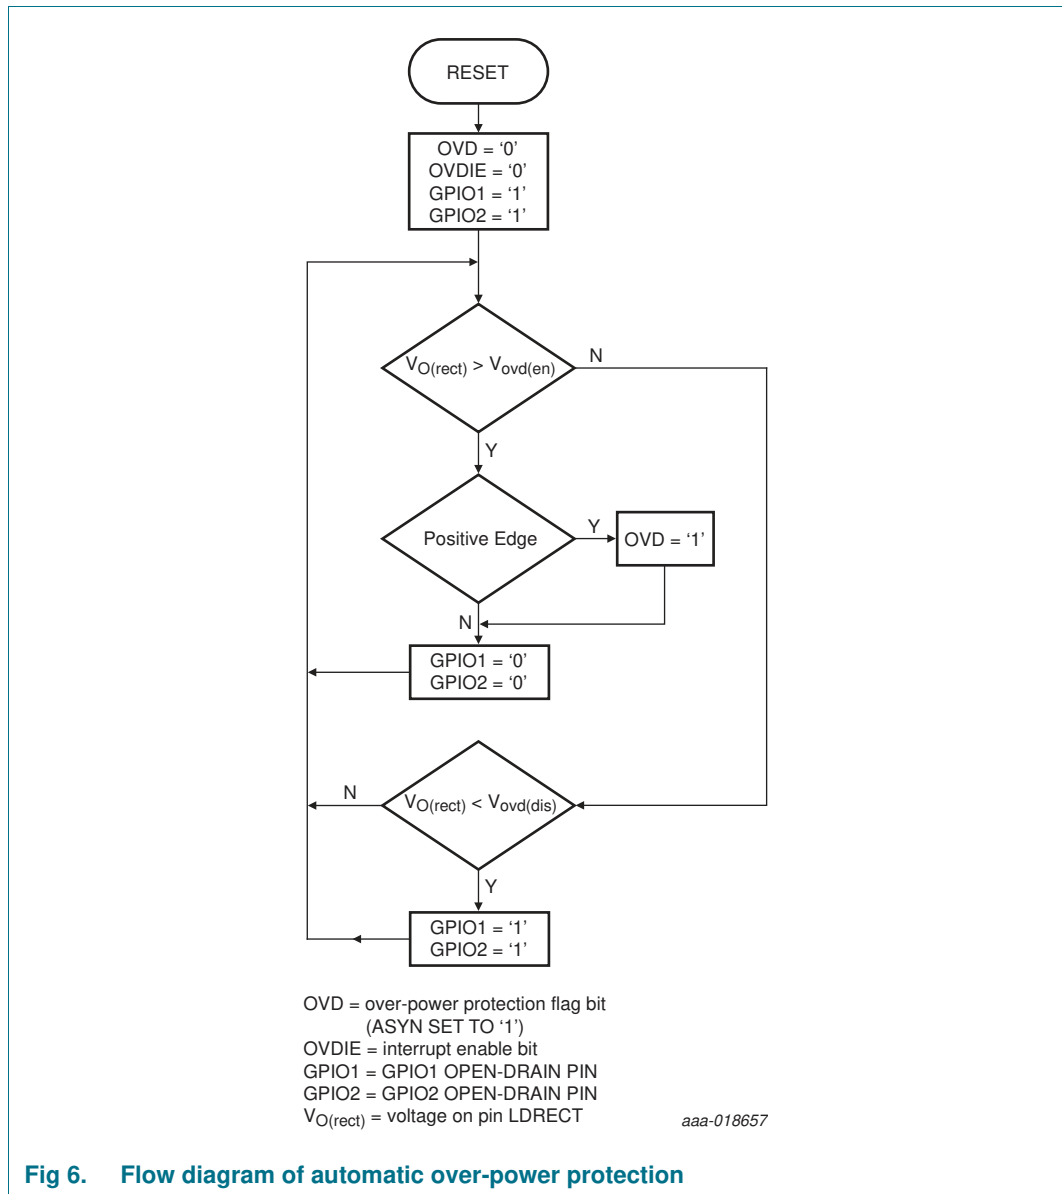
RESET

OVD = '0'
OVDIE = '0'
GPIO1 = '1'
GPIO2 = '1'

$V_{O(rect)} > V_{ovd(en)}$

N

Y

Positive Edge

Y

OVD = '1'

N

GPIO1 = '0'
GPIO2 = '0'

N

$V_{O(rect)} < V_{ovd(dis)}$

Y

GPIO1 = '1'
GPIO2 = '1'

OVD = over-power protection flag bit
(ASYN SET TO '1')
OVDIE = interrupt enable bit
GPIO1 = GPIO1 OPEN-DRAIN PIN
GPIO2 = GPIO2 OPEN-DRAIN PIN
$V_{O(rect)}$ = voltage on pin LDRECT

aaa-018657

Fig 6. Flow diagram of automatic over-power protection